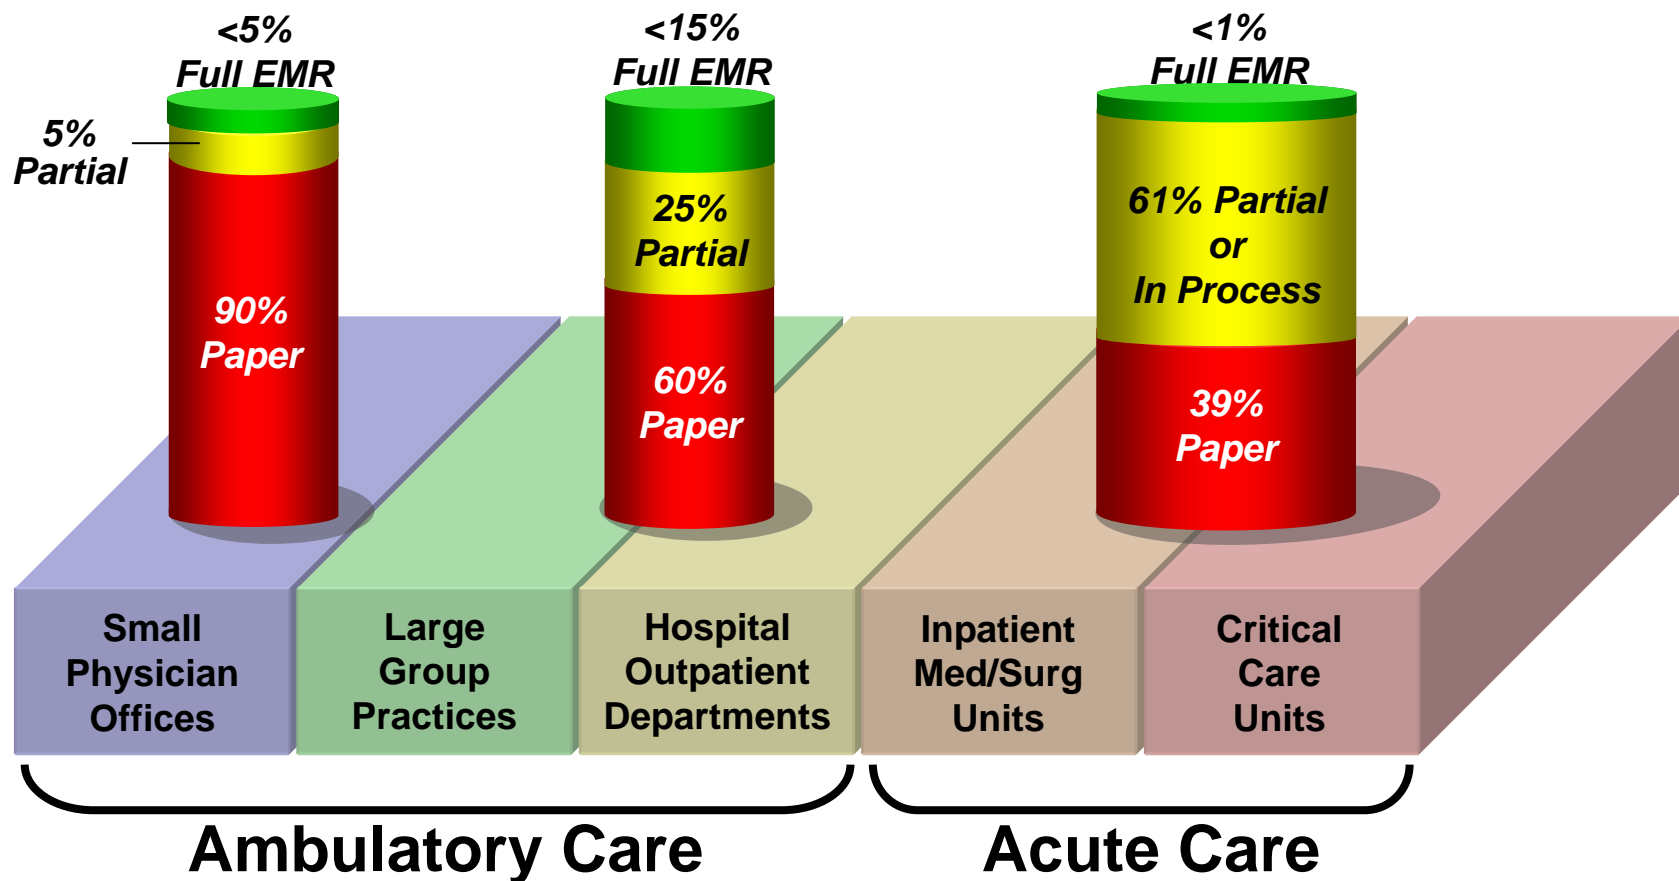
<5%
Full EMR

5%
Partial

90%
Paper

<15%
Full EMR

25%
Partial

60%
Paper

<1%
Full EMR

61% Partial
or
In Process

39%
Paper

Small Physician Offices

Large Group Practices

Hospital Outpatient Departments

Inpatient Med/Surg Units

Critical Care Units

Ambulatory Care

Acute Care